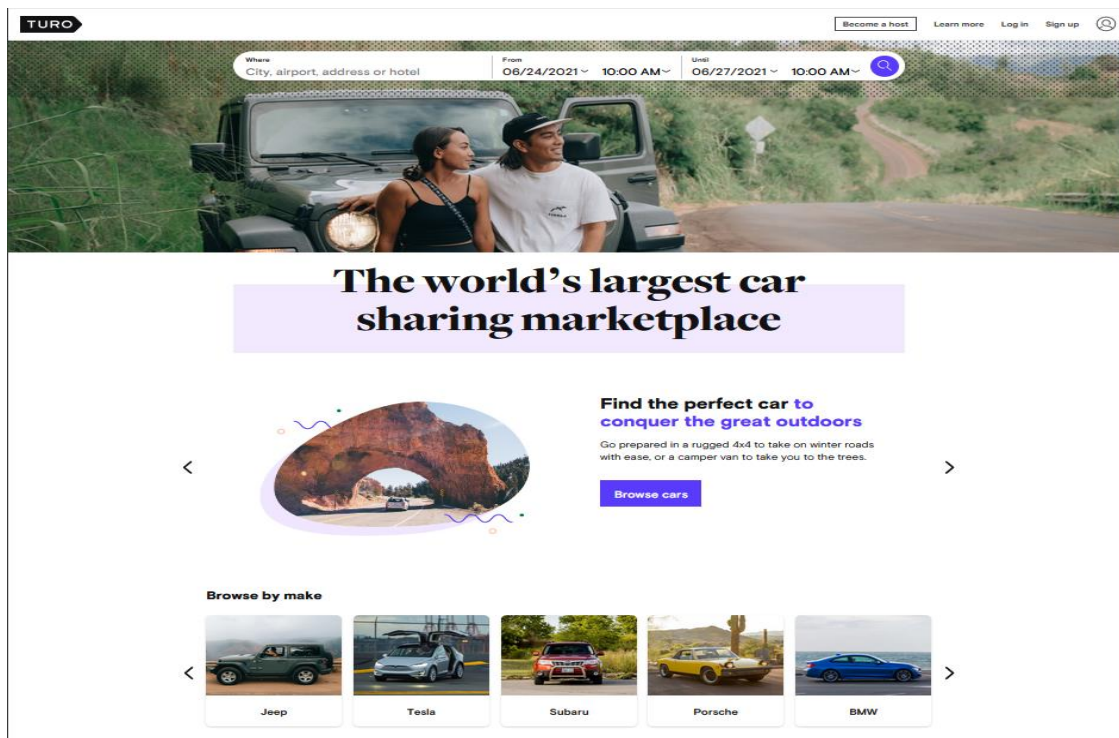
TURO

Become a host Learn more Log in Sign up

Where
City, airport, address or hotel

From
06/24/2021 10:00 AM

Until
06/27/2021 10:00 AM

The world's largest car sharing marketplace

<

Find the perfect car to conquer the great outdoors

Go prepared in a rugged 4x4 to take on winter roads with ease, or a camper van to take you to the trees.

Browse cars

>

Browse by make

<

Jeep

Tesla

Subaru

Porsche

BMW

>